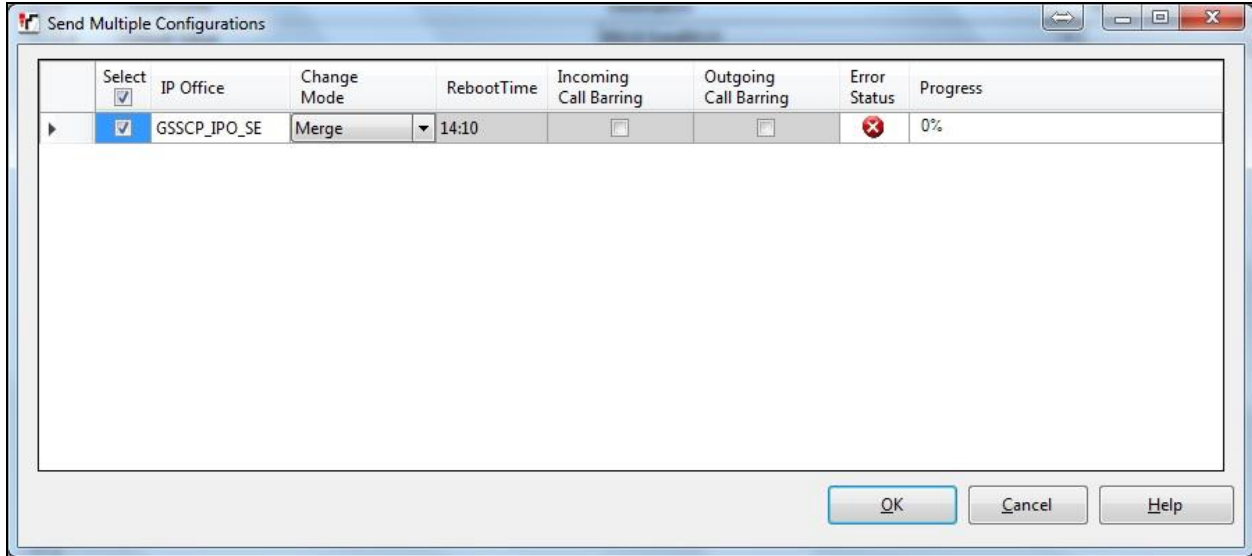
Send Multiple Configurations

| Select | IP Office | Change Mode | RebootTime | Incoming Call Barring | Outgoing Call Barring | Error Status | Progress |
|---|---|---|---|---|---|---|---|
| | GSSCP_IPO_SE | Merge | 14:10 | | | | 0% |

OK Cancel Help